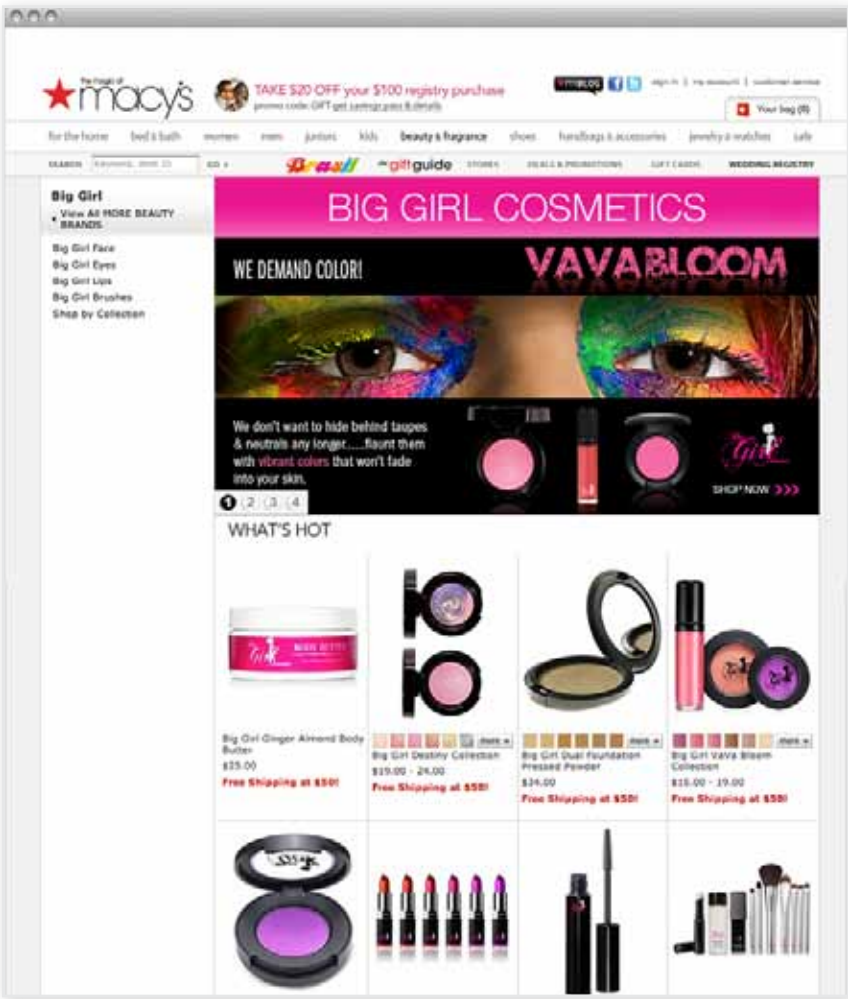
the magic of macy's

TAKE $20 OFF your $100 registry purchase
promo code: GIFT get savings pass & details

sign in | my account | customer service

Your bag (0)

for the home | bed & bath | women | men | juniors | kids | beauty & fragrance | shoes | handbags & accessories | jewelry & watches | sale

SEARCH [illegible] GO

Brasil | gift guide | STORES | DEALS & PROMOTIONS | GIFT CARDS | WEDDING REGISTRY

Big Girl
View All MORE BEAUTY BRANDS

Big Girl Face
Big Girl Eyes
Big Girl Lips
Big Girl Brushes
Shop by Collection

BIG GIRL COSMETICS

WE DEMAND COLOR!

VAVABLOOM

We don't want to hide behind taupes & neutrals any longer......flaunt them with vibrant colors that won't fade into your skin.

Big Girl

SHOP NOW

1 2 3 4

WHAT'S HOT

Big Girl Ginger Almond Body Butter
$25.00
Free Shipping at $50!

more
Big Girl Destiny Collection
$19.00 - 24.00
Free Shipping at $50!

more
Big Girl Dual Foundation Pressed Powder
$34.00
Free Shipping at $50!

more
Big Girl Vava Bloom Collection
$15.00 - 19.00
Free Shipping at $50!